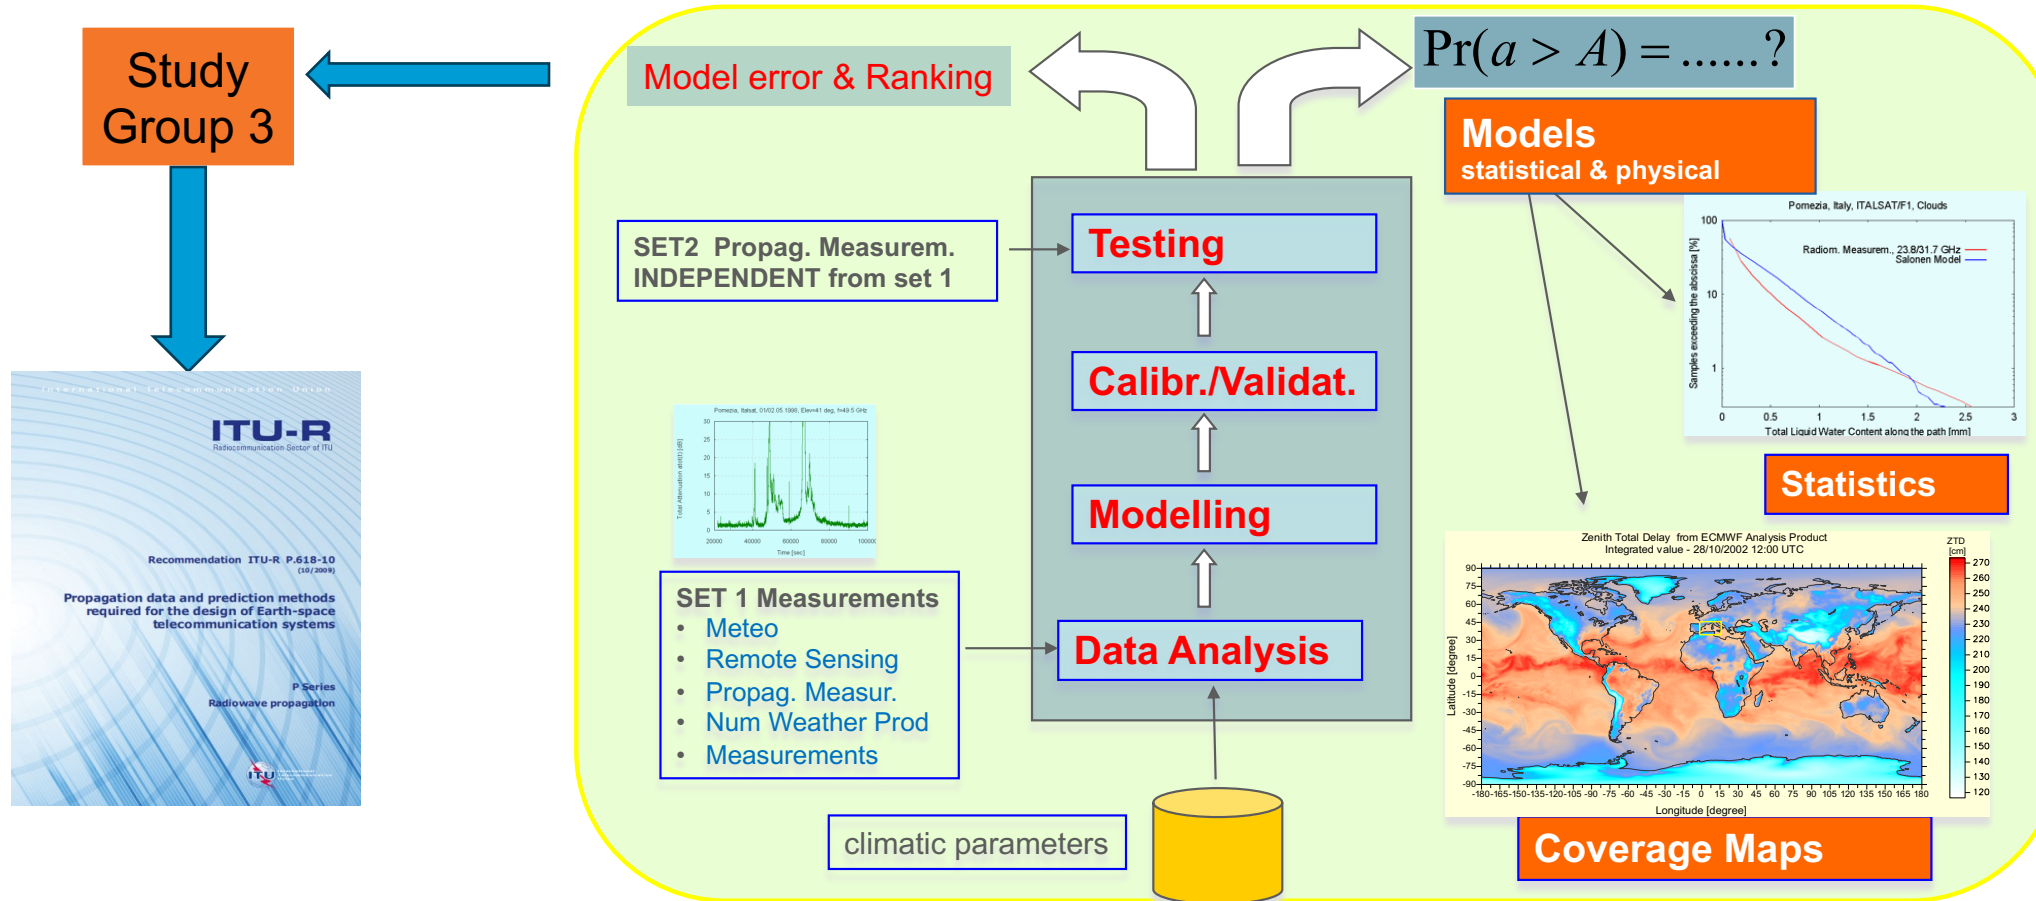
Study Group 3

International Telecommunication Union

ITU-R
Radiocommunication Sector of ITU

Recommendation ITU-R P.618-10
(10/2009)

Propagation data and prediction methods required for the design of Earth-space telecommunication systems

P Series
Radiowave propagation

ITU

Model error & Ranking

$\Pr(a > A) = ......?$

Models
statistical & physical

SET2 Propag. Measurem. INDEPENDENT from set 1

Testing

Calibr./Validat.

Modelling

Data Analysis

Pomezia, Italsat, 01/02 05 1996, Elev=41 deg, f=49.5 GHz

Total Attenuation [dB]

Time [sec]

SET 1 Measurements
• Meteo
• Remote Sensing
• Propag. Measur.
• Num Weather Prod
• Measurements

climatic parameters

Pomezia, Italy, ITALSAT/F1, Clouds

Radiom. Measurem., 23.8/31.7 GHz
Salonen Model

Samples exceeding the abscissa [%]

100
10
1
0 0.5 1 1.5 2 2.5 3

Total Liquid Water Content along the path [mm]

Statistics

Zenith Total Delay from ECMWF Analysis Product
Integrated value - 28/10/2002 12:00 UTC

ZTD [cm]
270 260 250 240 230 220 210 200 190 180 170 160 150 140 130 120

Latitude [degree]
90 75 60 45 30 15 0 -15 -30 -45 -60 -75 -90

-180 -165 -150 -135 -120 -105 -90 -75 -60 -45 -30 -15 0 15 30 45 60 75 90 105 120 135 150 165 180
Longitude [degree]

Coverage Maps